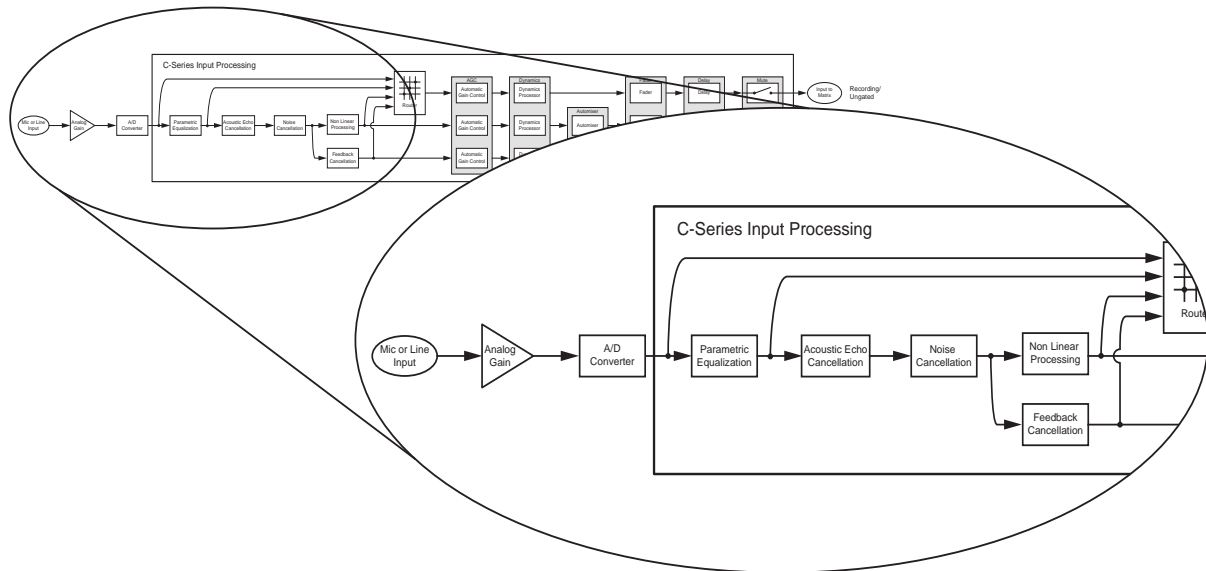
C-Series Input Processing

Mic or Line Input

Analog Gain

A/D Converter

Parametric Equalization

Acoustic Echo Cancellation

Noise Cancellation

Non Linear Processing

Feedback Cancellation

Router

AGC

Automatic Gain Control

Automatic Gain Control

Automatic Gain Control

Dynamics

Dynamics Processor

Dynamics Processor

Automixer

Automixer

Fader

Fader

Delay

Delay

Mute

Input to Matrix

Recording/ Ungated

C-Series Input Processing

Mic or Line Input

Analog Gain

A/D Converter

Parametric Equalization

Acoustic Echo Cancellation

Noise Cancellation

Non Linear Processing

Feedback Cancellation

Route